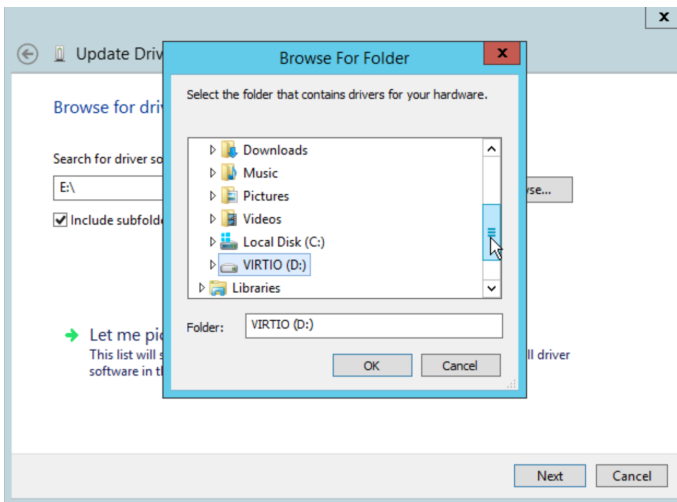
x

Update Driv

Browse for driv

Search for driver so

E:\

wse...

Include subfolde

Let me pic

This list will s

software in th

ll driver

Browse For Folder

x

Select the folder that contains drivers for your hardware.

Downloads

Music

Pictures

Videos

Local Disk (C:)

VIRTIO (D:)

Libraries

Folder: VIRTIO (D:)

OK

Cancel

Next

Cancel